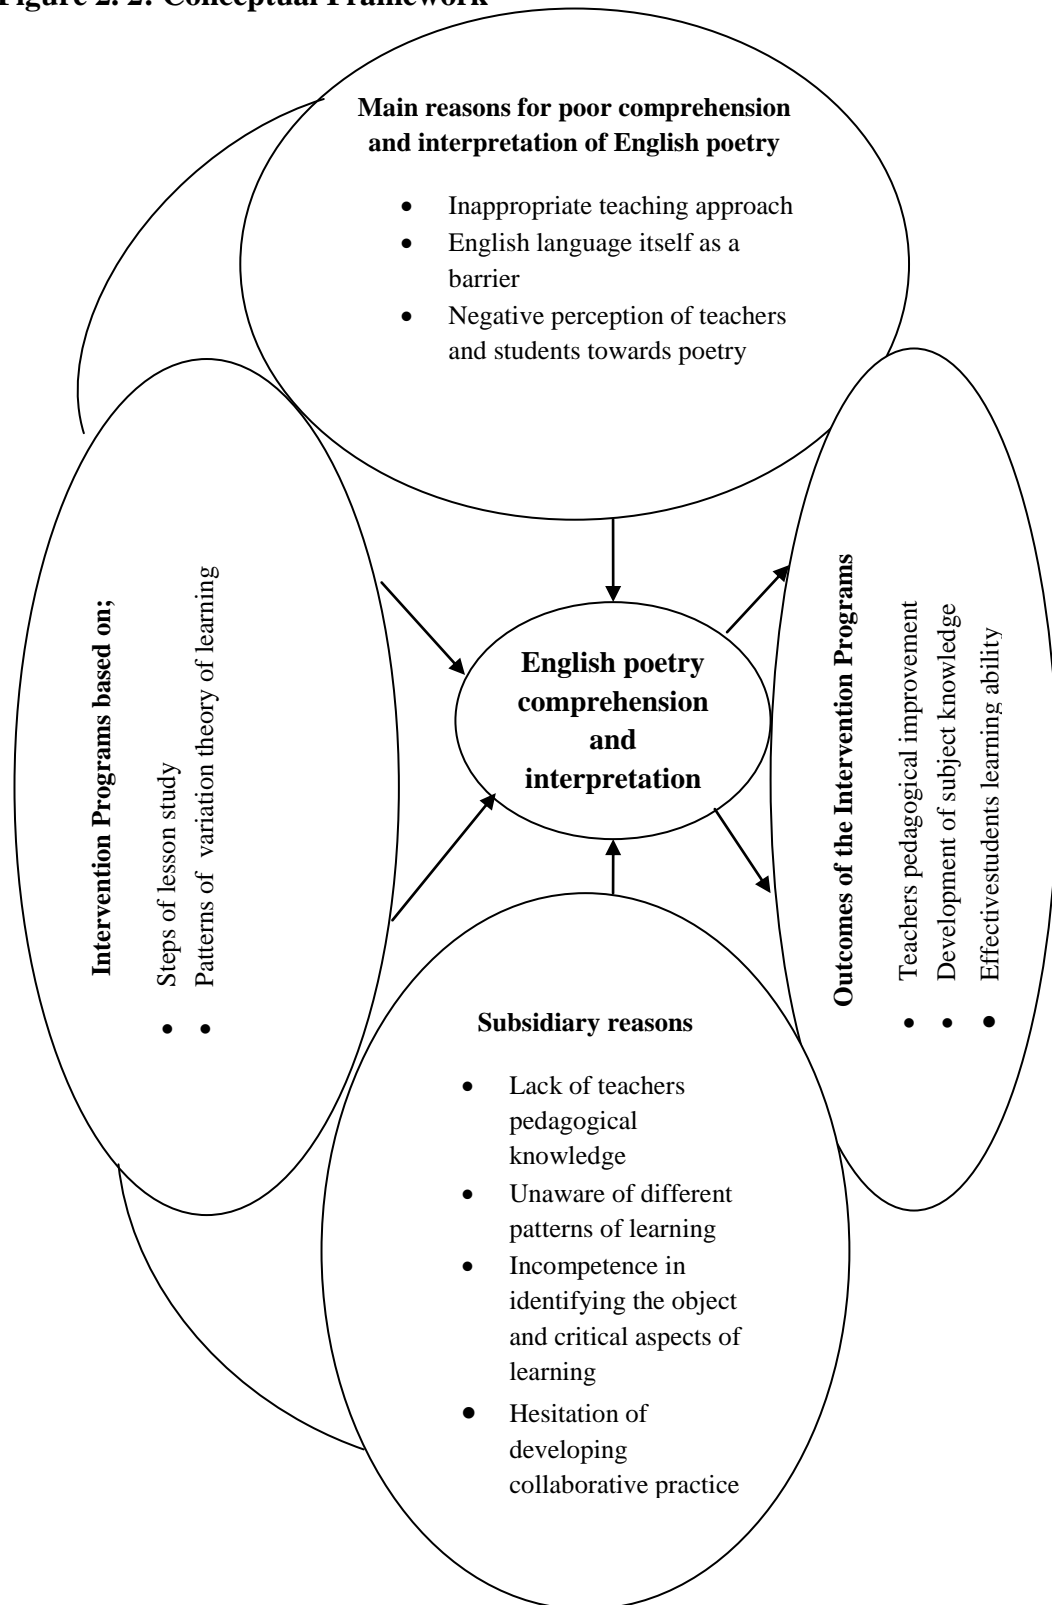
Figure 2. 2: Conceptual Framework

Main reasons for poor comprehension and interpretation of English poetry

- Inappropriate teaching approach
- English language itself as a barrier
- Negative perception of teachers and students towards poetry

Intervention Programs based on;

- Steps of lesson study
- Patterns of variation theory of learning

English poetry comprehension and interpretation

Outcomes of the Intervention Programs

- Teachers pedagogical improvement
- Development of subject knowledge
- Effectivestudents learning ability

Subsidiary reasons

- Lack of teachers pedagogical knowledge
- Unaware of different patterns of learning
- Incompetence in identifying the object and critical aspects of learning
- Hesitation of developing collaborative practice